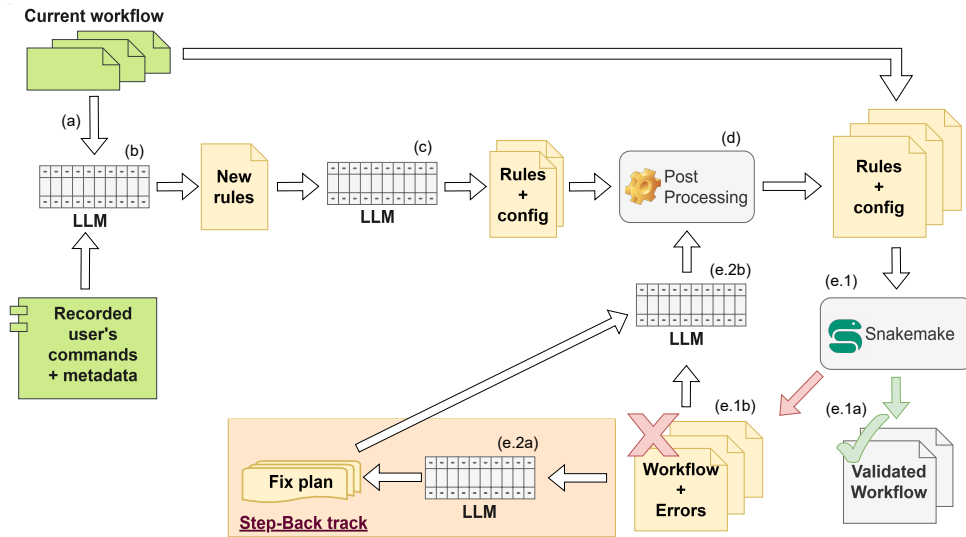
Current workflow

(a)

(b)

LLM

New rules

(c)

LLM

Rules + config

(d)

Post Processing

Rules + config

Recorded user's commands + metadata

(e.2b)

LLM

(e.1)

Snakemake

(e.1b)

(e.1a)

(e.2a)

Fix plan

LLM

Workflow + Errors

Validated Workflow

Step-Back track